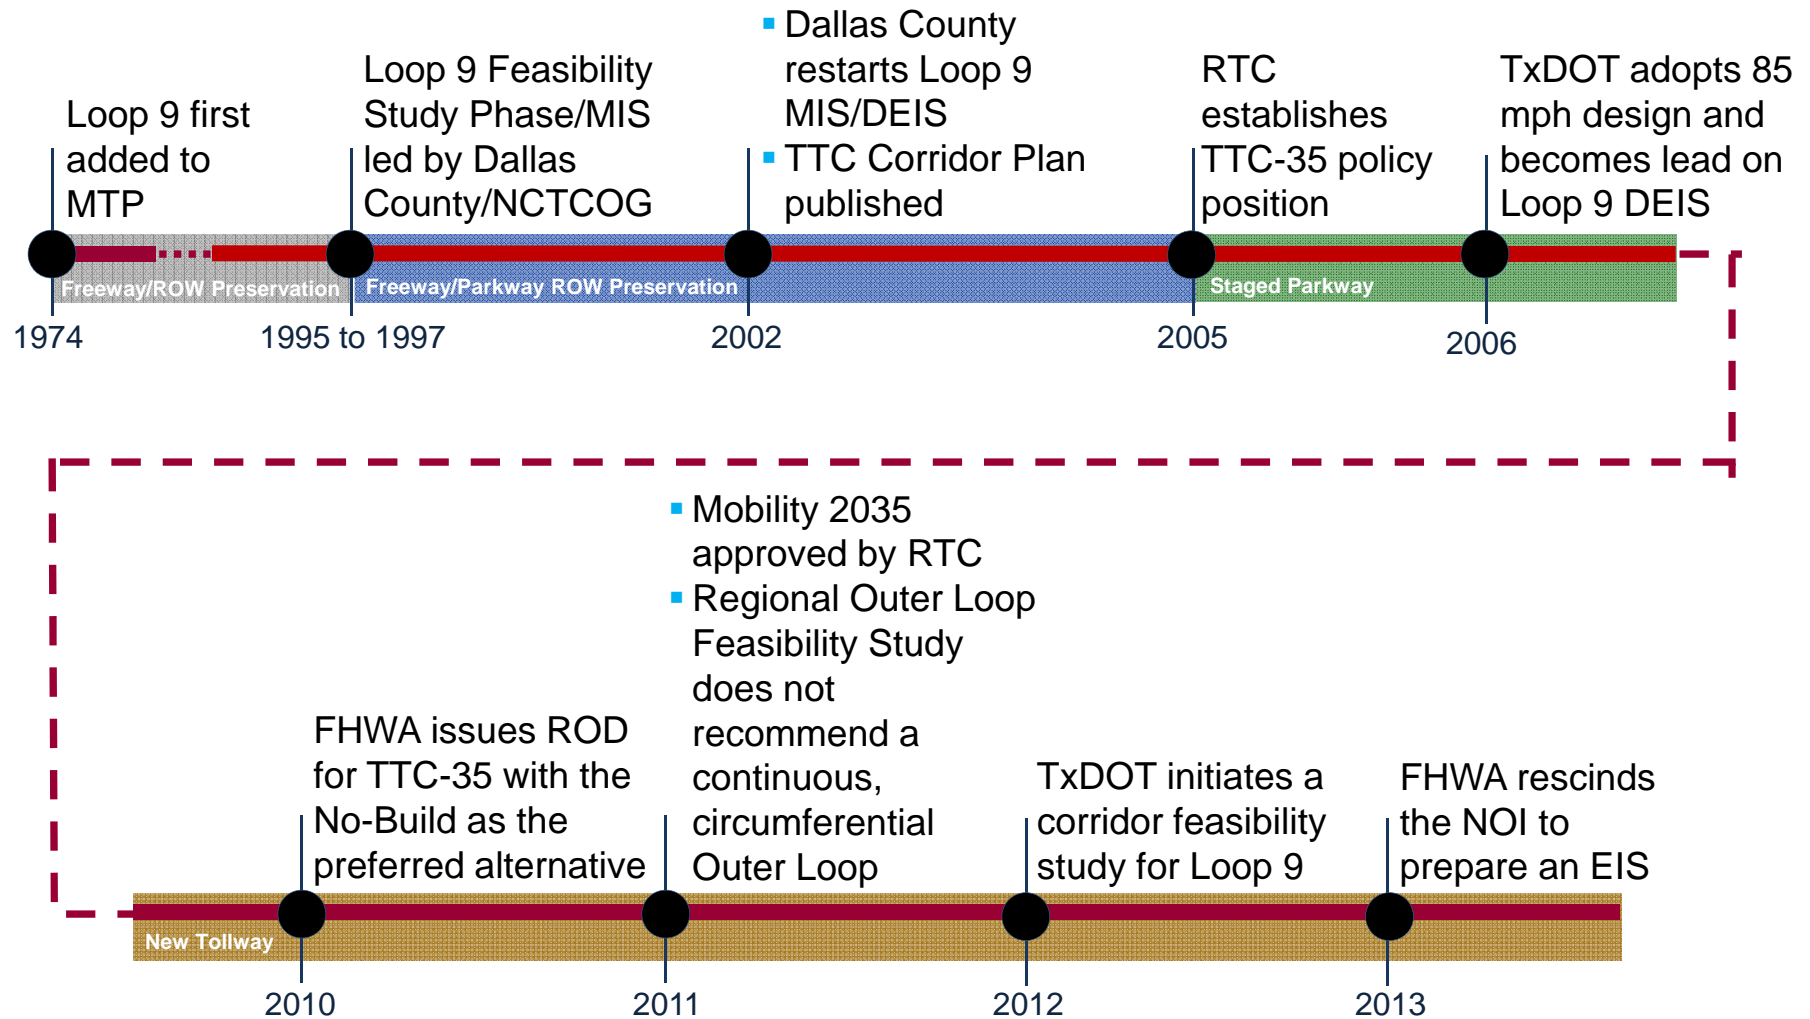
Loop 9 first added to MTP

Loop 9 Feasibility Study Phase/MIS led by Dallas County/NCTCOG

- Dallas County restarts Loop 9 MIS/DEIS
- TTC Corridor Plan published

RTC establishes TTC-35 policy position

TxDOT adopts 85 mph design and becomes lead on Loop 9 DEIS

Freeway/ROW Preservation

Freeway/Parkway ROW Preservation

Staged Parkway

1974

1995 to 1997

2002

2005

2006

FHWA issues ROD for TTC-35 with the No-Build as the preferred alternative

- Mobility 2035 approved by RTC
- Regional Outer Loop Feasibility Study does not recommend a continuous, circumferential Outer Loop

TxDOT initiates a corridor feasibility study for Loop 9

FHWA rescinds the NOI to prepare an EIS

New Tollway

2010

2011

2012

2013